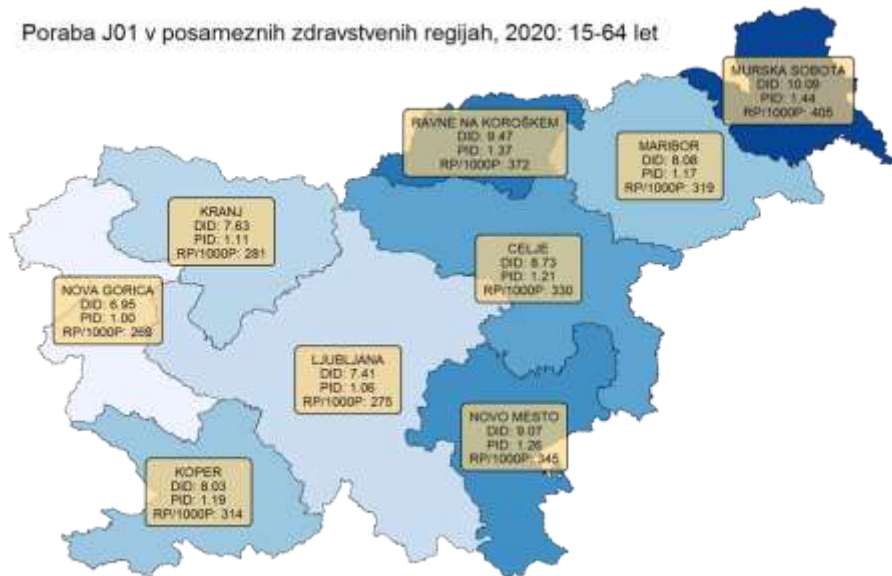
Poraba J01 v posameznih zdravstvenih regijah, 2020: 15-64 let

MURSKA SOBOTA
DID: 10.09
PID: 1.44
RP/1000P: 405

RAVNE NA KOROŠKEM
DID: 9.47
PID: 1.37
RP/1000P: 372

MARIBOR
DID: 8.08
PID: 1.17
RP/1000P: 319

KRANJ
DID: 7.63
PID: 1.11
RP/1000P: 281

CELJE
DID: 8.73
PID: 1.21
RP/1000P: 330

NOVA GORICA
DID: 6.95
PID: 1.00
RP/1000P: 269

LJUBLJANA
DID: 7.41
PID: 1.06
RP/1000P: 275

NOVO MESTO
DID: 9.07
PID: 1.26
RP/1000P: 345

KOPER
DID: 8.03
PID: 1.19
RP/1000P: 314